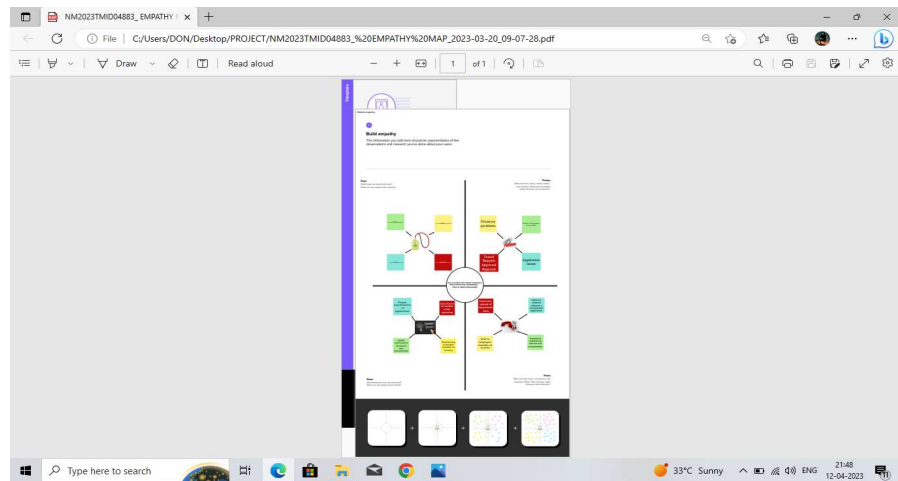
NM2023TMID04883_EMPATHY | ×

File | C:/Users/DON/Desktop/PROJECT/NM2023TMID04883_%20EMPATHY%20MAP_2023-03-20_09-07-28.pdf

Draw

Read aloud

1 of 1

Build empathy

The information you add here should be representative of the observations and research you've done about your users.

Says

Thinks

Finance problems

Does

Feels

Type here to search

33°C Sunny

ENG

21:48
12-04-2023